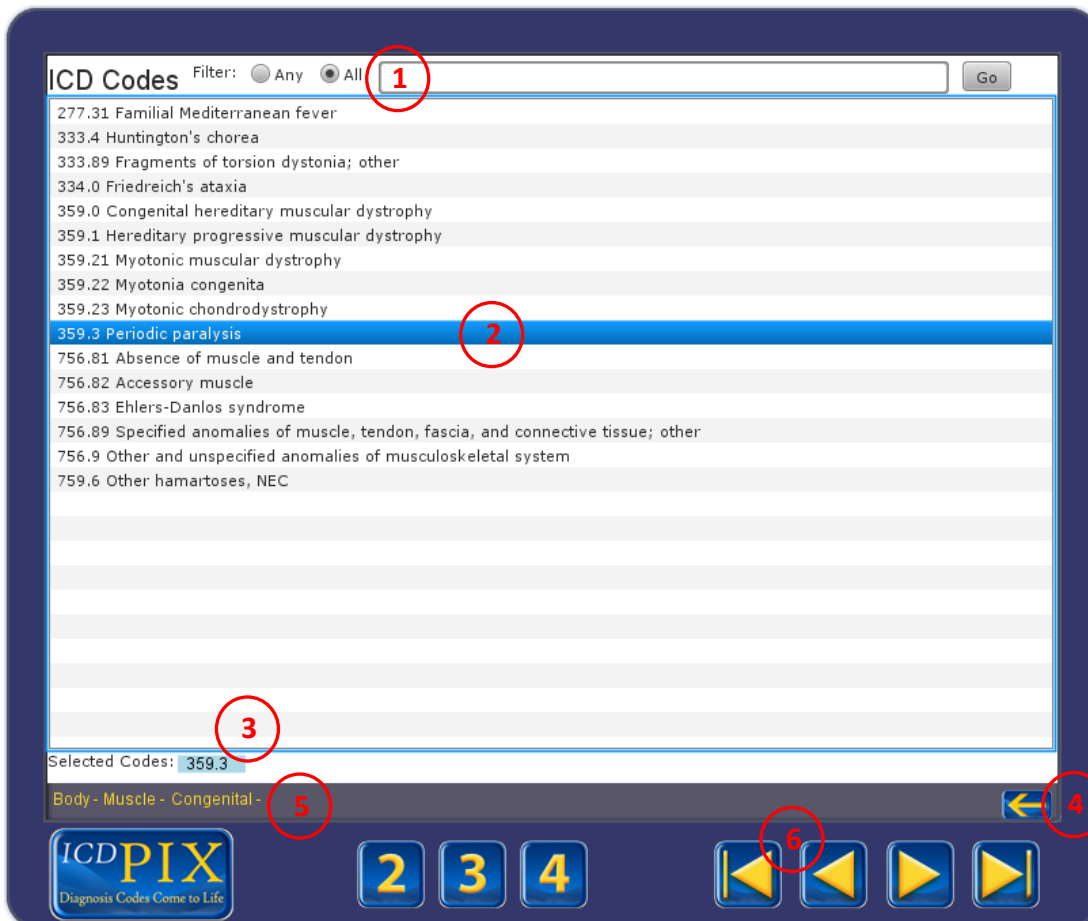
ICD Codes Filter: Any All 1 Go

277.31 Familial Mediterranean fever
333.4 Huntington's chorea
333.89 Fragments of torsion dystonia; other
334.0 Friedreich's ataxia
359.0 Congenital hereditary muscular dystrophy
359.1 Hereditary progressive muscular dystrophy
359.21 Myotonic muscular dystrophy
359.22 Myotonia congenita
359.23 Myotonic chondrodystrophy
359.3 Periodic paralysis 2
756.81 Absence of muscle and tendon
756.82 Accessory muscle
756.83 Ehlers-Danlos syndrome
756.89 Specified anomalies of muscle, tendon, fascia, and connective tissue; other
756.9 Other and unspecified anomalies of musculoskeletal system
759.6 Other hamartoses, NEC

3

Selected Codes: 359.3

Body - Muscle - Congenital - 5

4

ICD PIX Diagnosis Codes Come to Life

2 3 4

6